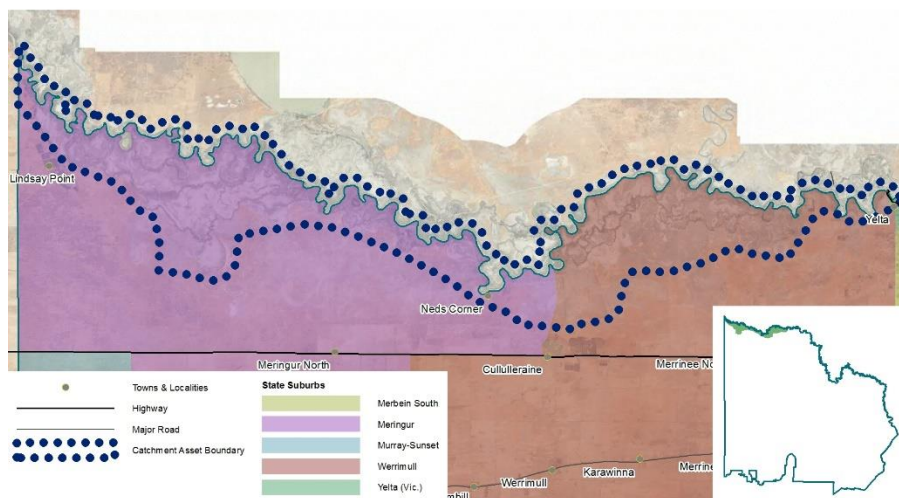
Lindsay Point

Neds Corner

Yelta

Meringur North

Cullulleraine

Merrinee No

Werrimull

Karawinna

Merrine

mbill

Towns & Localities

Highway

Major Road

Catchment Asset Boundary

State Suburbs

Merbein South

Meringur

Murray-Sunset

Werrimull

Yelta (Vic.)